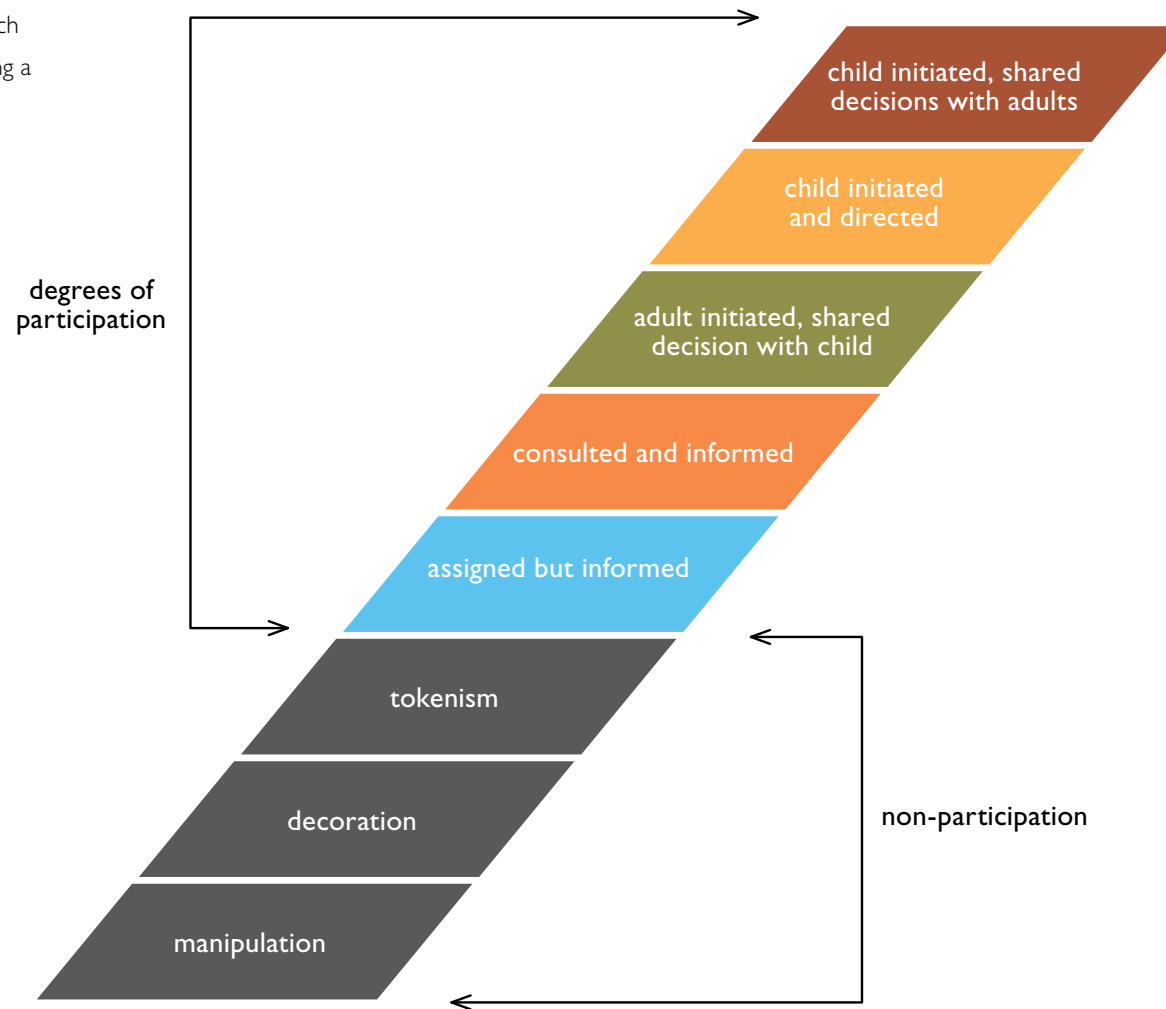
th
g a

degrees of participation

child initiated, shared decisions with adults

child initiated and directed

adult initiated, shared decision with child

consulted and informed

assigned but informed

tokenism

decoration

manipulation

non-participation